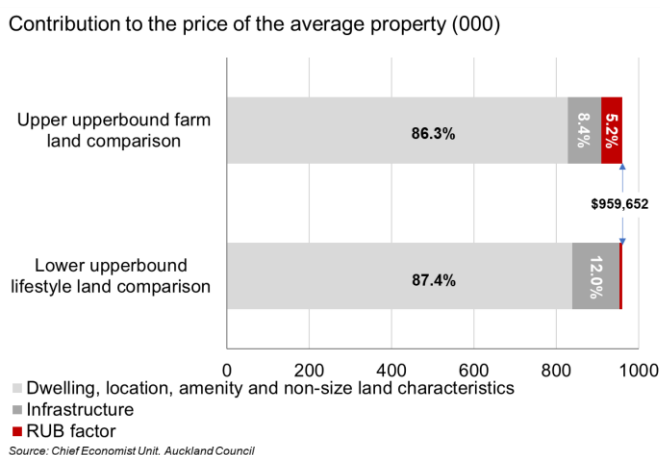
Contribution to the price of the average property (000)

Upper upperbound farm land comparison

86.3%

8.4%

5.2%

$959,652

Lower upperbound lifestyle land comparison

87.4%

12.0%

0
200
400
600
800
1000

Dwelling, location, amenity and non-size land characteristics
Infrastructure
RUB factor

Source: Chief Economist Unit. Auckland Council